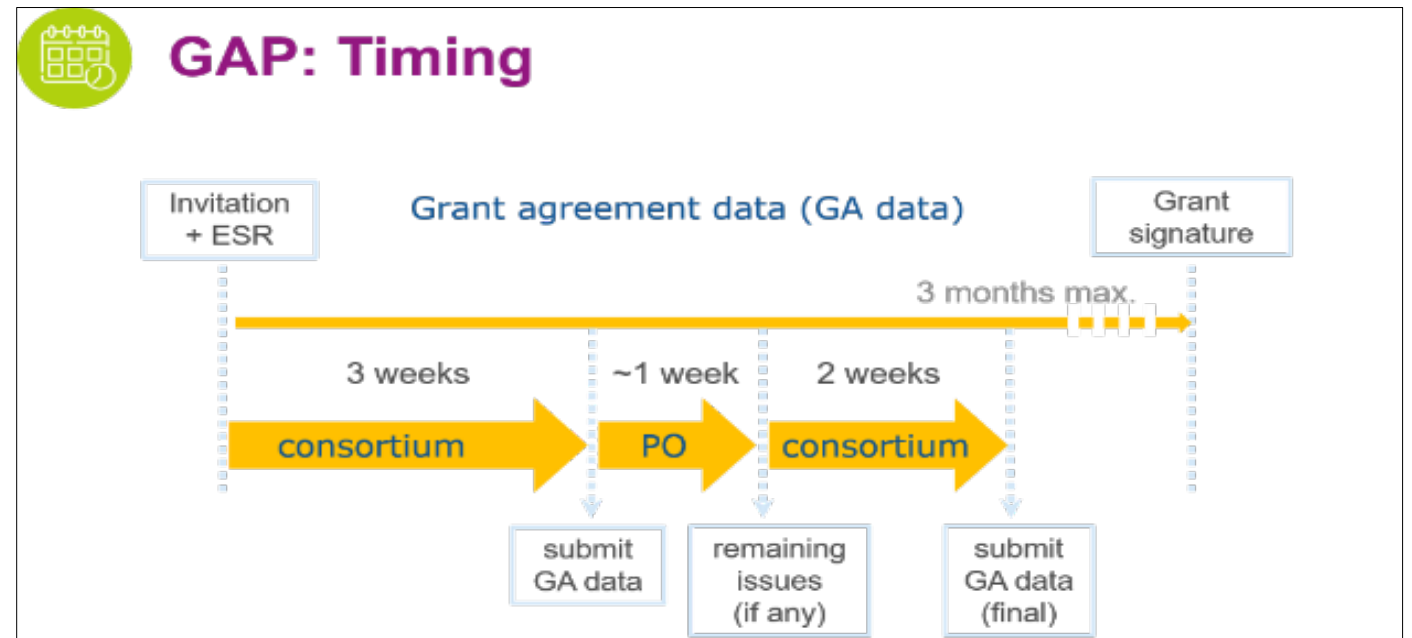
GAP: Timing

Invitation + ESR

Grant agreement data (GA data)

Grant signature

3 months max.

3 weeks

~1 week

2 weeks

consortium

PO

consortium

submit GA data

remaining issues (if any)

submit GA data (final)